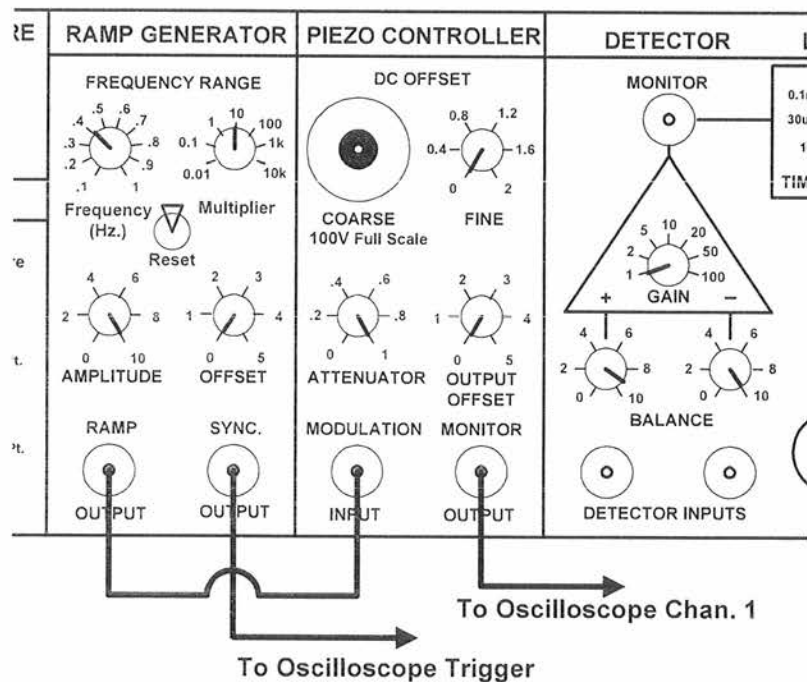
RE

RAMP GENERATOR

FREQUENCY RANGE

.4 .5 .6 .7 .3 .8 .2 .9 .1 1

1 10 100 0.1 1k 0.01 10k

Frequency (Hz.)

Multiplier

Reset

2 4 6 8 0 10

AMPLITUDE

1 2 3 4 0 5

OFFSET

RAMP

OUTPUT

SYNC.

OUTPUT

PIEZO CONTROLLER

DC OFFSET

COARSE
100V Full Scale

0.8 1.2 0.4 1.6 0 2

FINE

.2 .4 .6 .8 0 1

ATTENUATOR

1 2 3 4 0 5

OUTPUT OFFSET

MODULATION

INPUT

MONITOR

OUTPUT

DETECTOR

MONITOR

2 5 10 20 50 1 100

GAIN

+ −

2 4 6 8 0 10

2 4 6 8 0 10

BALANCE

DETECTOR INPUTS

0.1

30u

1

TIM

'e

't.

't.

To Oscilloscope Chan. 1

To Oscilloscope Trigger